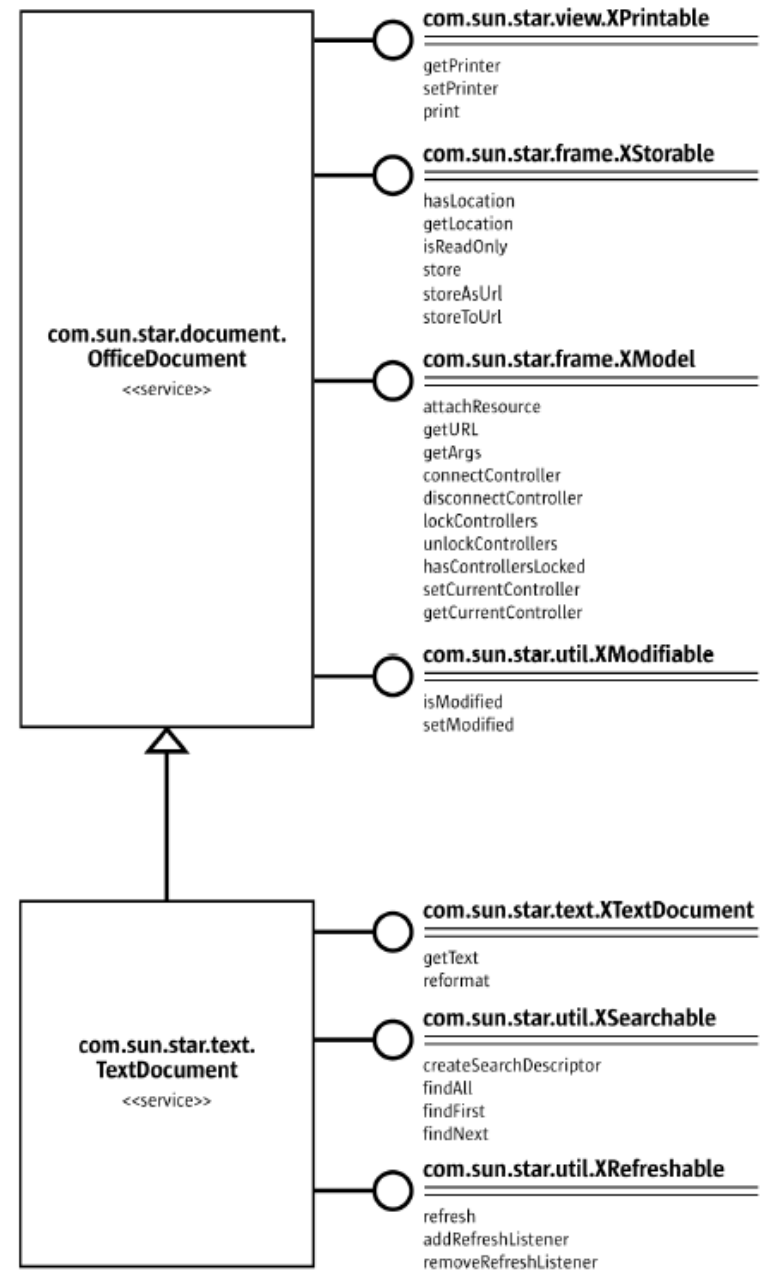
com.sun.star.document.
OfficeDocument
<<service>>

com.sun.star.view.XPrintable

getPrinter
setPrinter
print

com.sun.star.frame.XStorable

hasLocation
getLocation
isReadOnly
store
storeAsUrl
storeToUrl

com.sun.star.frame.XModel

attachResource
getURL
getArgs
connectController
disconnectController
lockControllers
unlockControllers
hasControllersLocked
setCurrentController
getCurrentController

com.sun.star.util.XModifiable

isModified
setModified

com.sun.star.text.
TextDocument
<<service>>

com.sun.star.text.XTextDocument

getText
reformat

com.sun.star.util.XSearchable

createSearchDescriptor
findAll
findFirst
findNext

com.sun.star.util.XRefreshable

refresh
addRefreshListener
removeRefreshListener